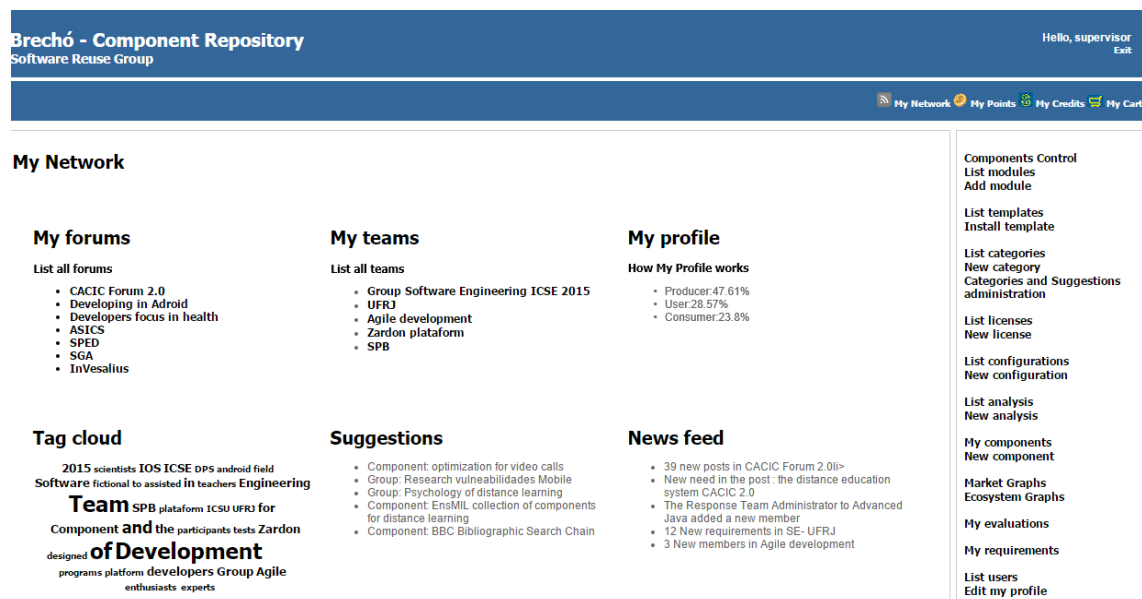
Brechó - Component Repository
Software Reuse Group

Hello, supervisor
Exit

My Network My Points My Credits My Cart

My Network

My forums

List all forums

- CACIC Forum 2.0
- Developing in Adroid
- Developers focus in health
- ASICS
- SPED
- SGA
- InVesalius

My teams

List all teams

- Group Software Engineering ICSE 2015
- UFRJ
- Agile development
- Zardon plataform
- SPB

My profile

How My Profile works

- Producer:47.61%
- User:28.57%
- Consumer:23.8%

Tag cloud

2015 scientists IOS ICSE DPS android field Software fictional to assisted in teachers Engineering Team SPB plataform ICSU UFRJ for Component and the participants tests Zardon designed of Development programs platform developers Group Agile enthusiasts experts

Suggestions

- Component: optimization for video calls
- Group: Research vulneabilidades Mobile
- Group: Psychology of distance learning
- Component: EnsMIL collection of components for distance learning
- Component: BBC Bibliographic Search Chain

News feed

- 39 new posts in CACIC Forum 2.0li>
- New need in the post : the distance education system CACIC 2.0
- The Response Team Administrator to Advanced Java added a new member
- 12 New requirements in SE- UFRJ
- 3 New members in Agile development

Components Control
List modules
Add module

List templates
Install template

List categories
New category
Categories and Suggestions administration

List licenses
New license

List configurations
New configuration

List analysis
New analysis

My components
New component

Market Graphs
Ecosystem Graphs

My evaluations

My requirements

List users
Edit my profile